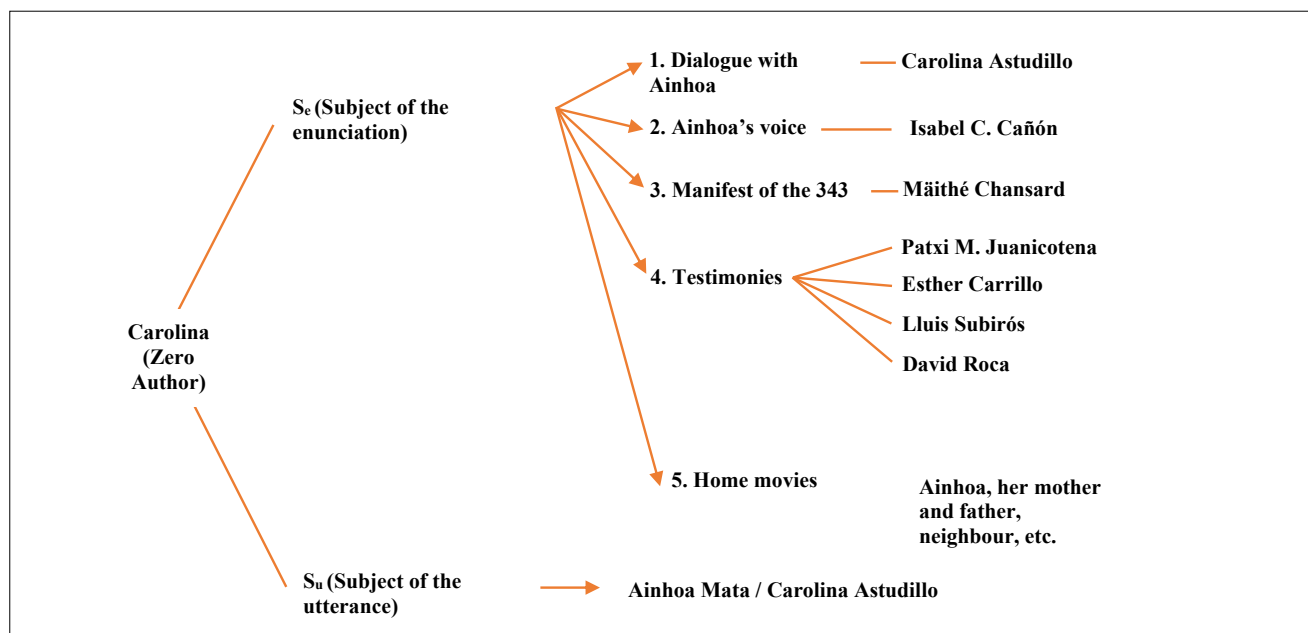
Carolina (Zero Author)

$S_e$ (Subject of the enunciation)

1. Dialogue with Ainhoa — Carolina Astudillo

2. Ainhoa's voice — Isabel C. Cañón

3. Manifest of the 343 — Mäithé Chansard

4. Testimonies

Patxi M. Juanicotena

Esther Carrillo

Lluis Subirós

David Roca

5. Home movies

Ainhoa, her mother and father, neighbour, etc.

$S_u$ (Subject of the utterance) → Ainhoa Mata / Carolina Astudillo